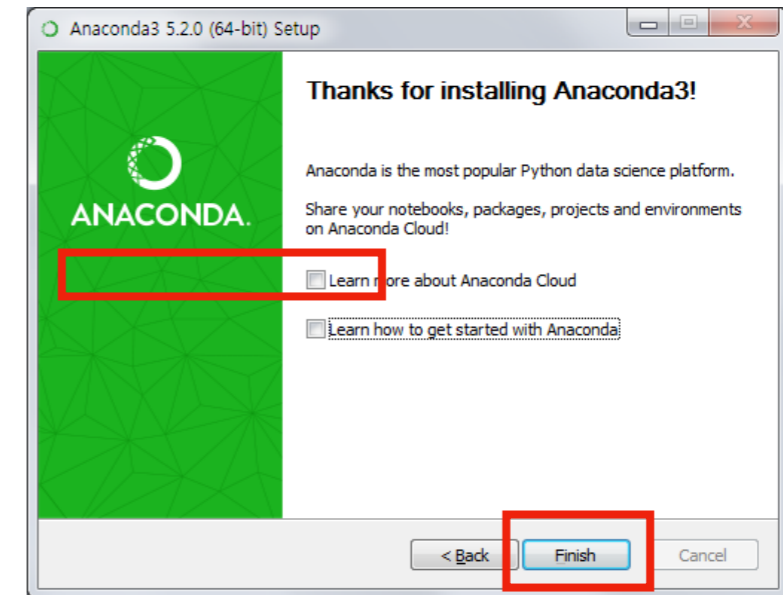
Anaconda3 5.2.0 (64-bit) Setup

ANACONDA.

Thanks for installing Anaconda3!

Anaconda is the most popular Python data science platform.

Share your notebooks, packages, projects and environments on Anaconda Cloud!

Learn more about Anaconda Cloud

Learn how to get started with Anaconda

< Back Finish Cancel